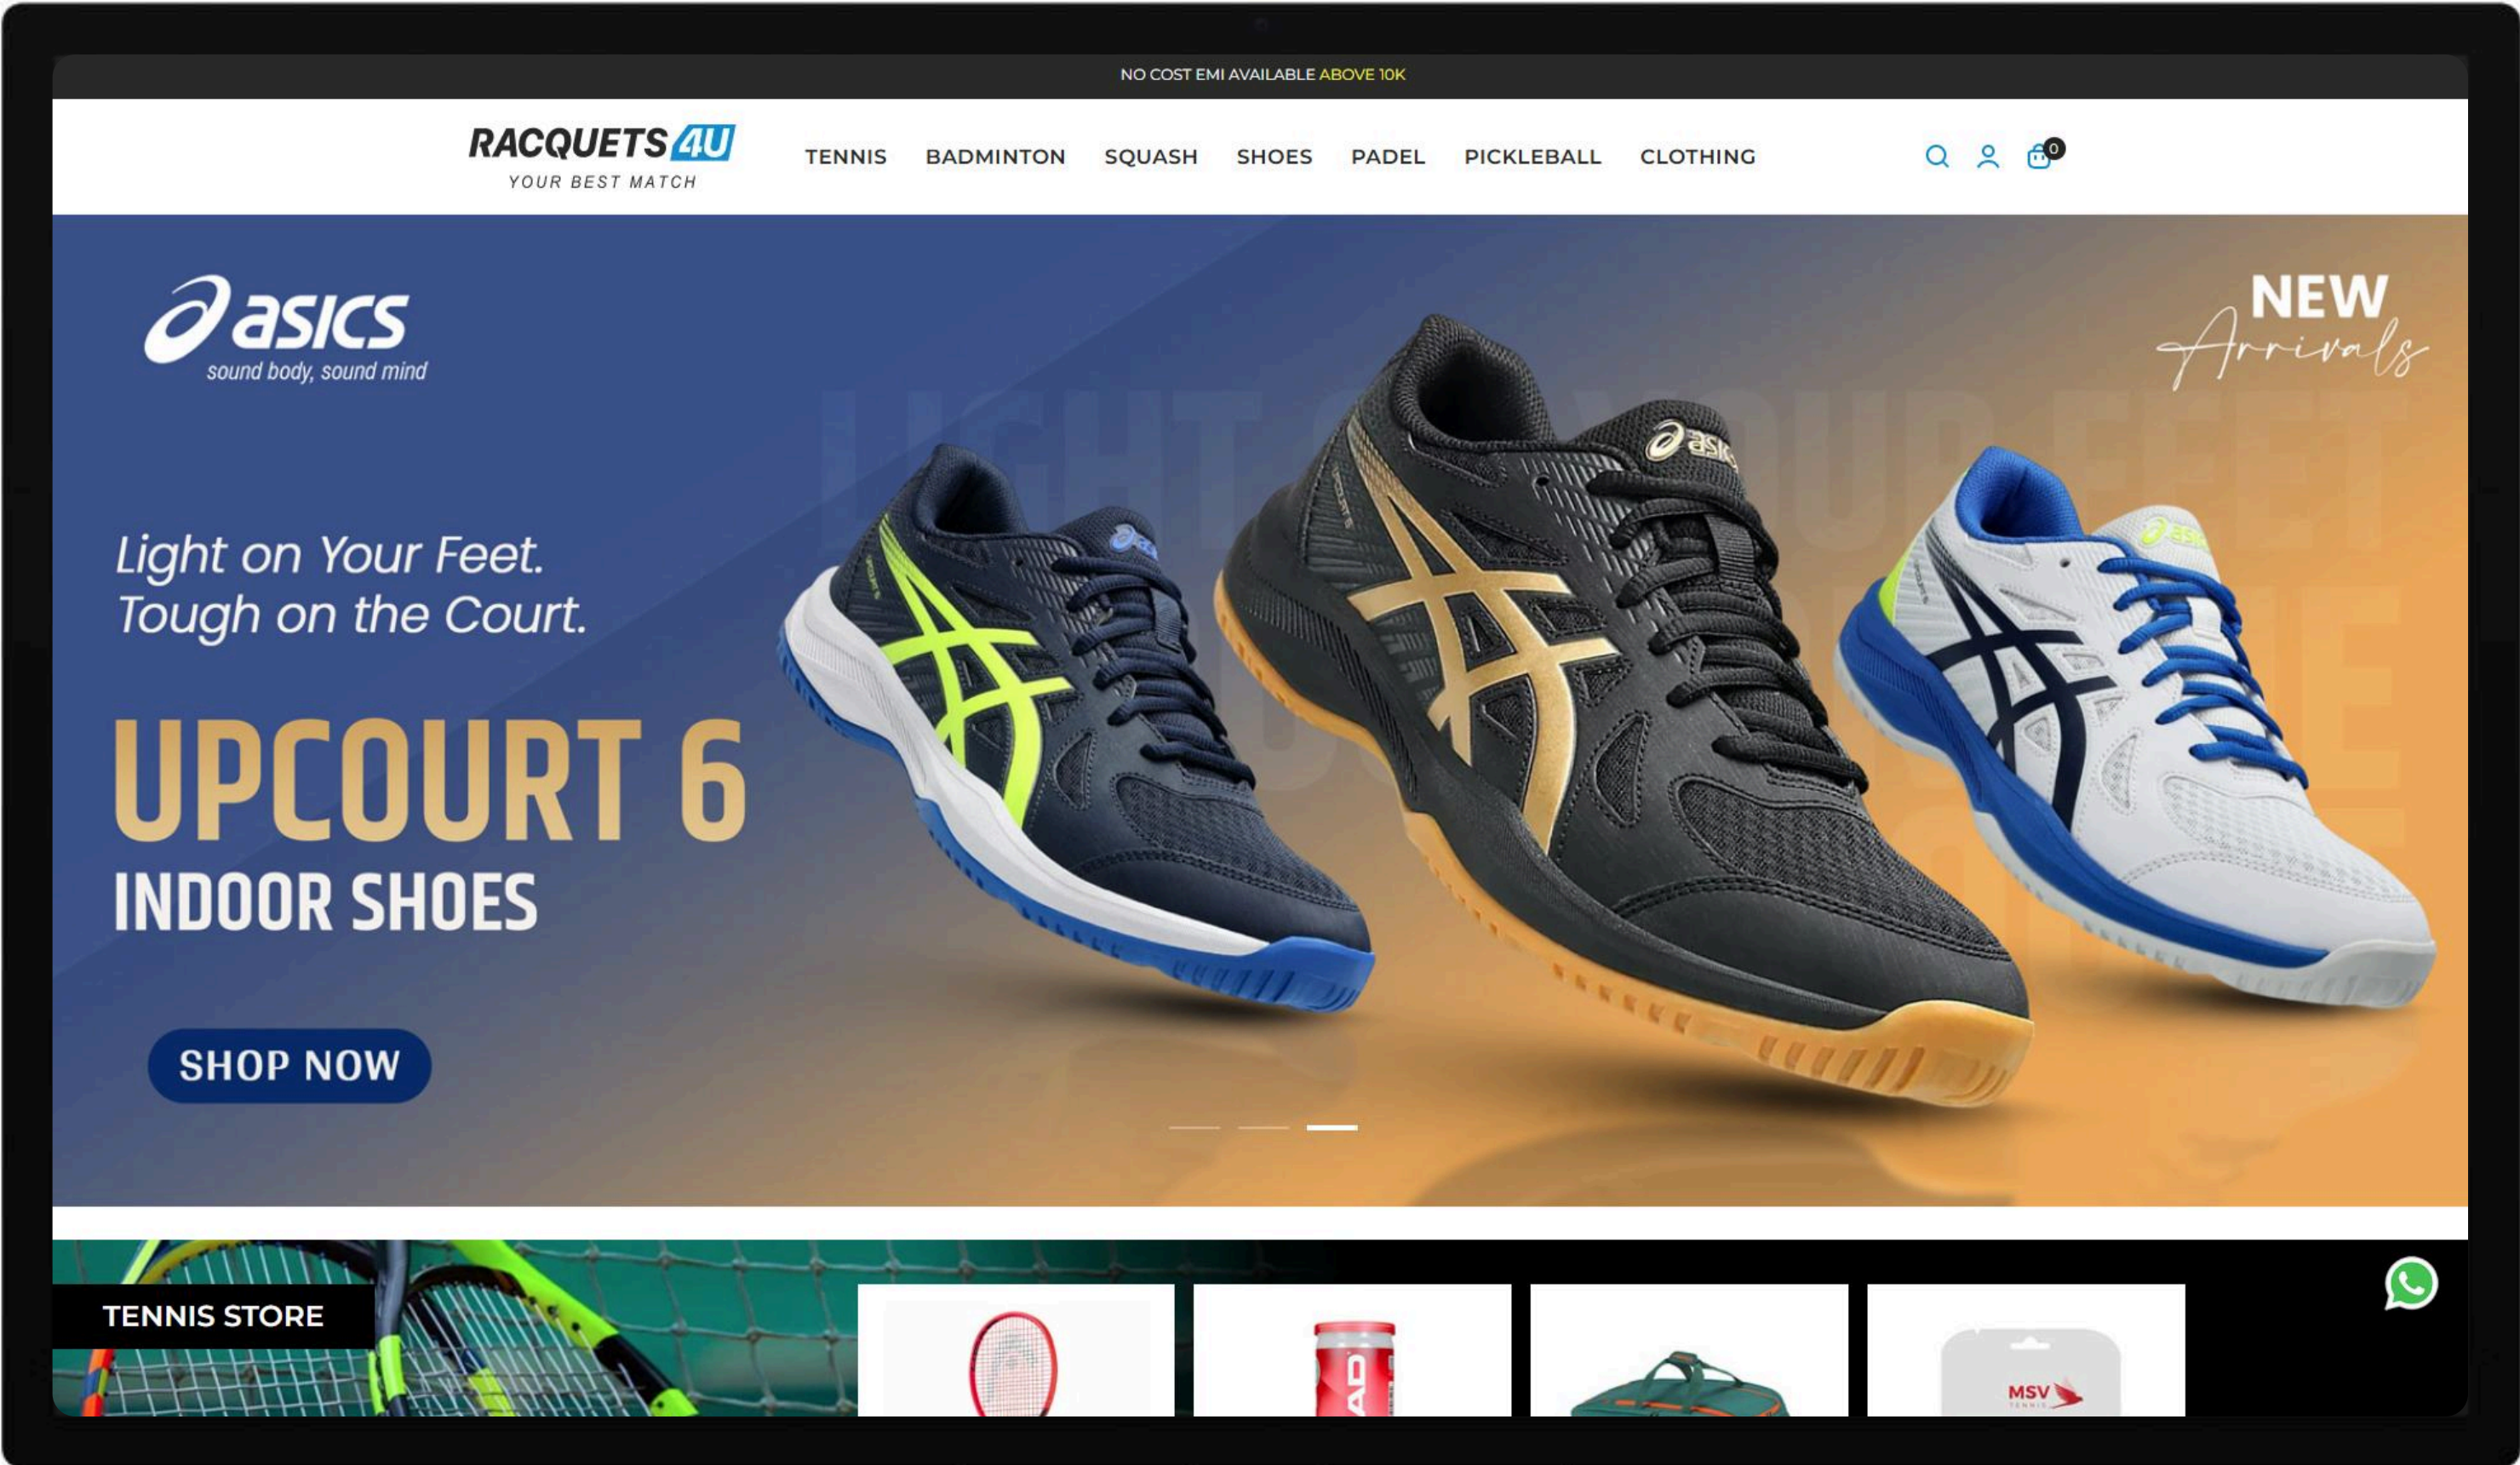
NO COST EMI AVAILABLE ABOVE 10K

RACQUETS 4U
YOUR BEST MATCH

TENNIS BADMINTON SQUASH SHOES PADEL PICKLEBALL CLOTHING

0

asics
sound body, sound mind

NEW
Arrivals

Light on Your Feet.
Tough on the Court.

UPCOURT 6
INDOOR SHOES

SHOP NOW

TENNIS STORE

MSV